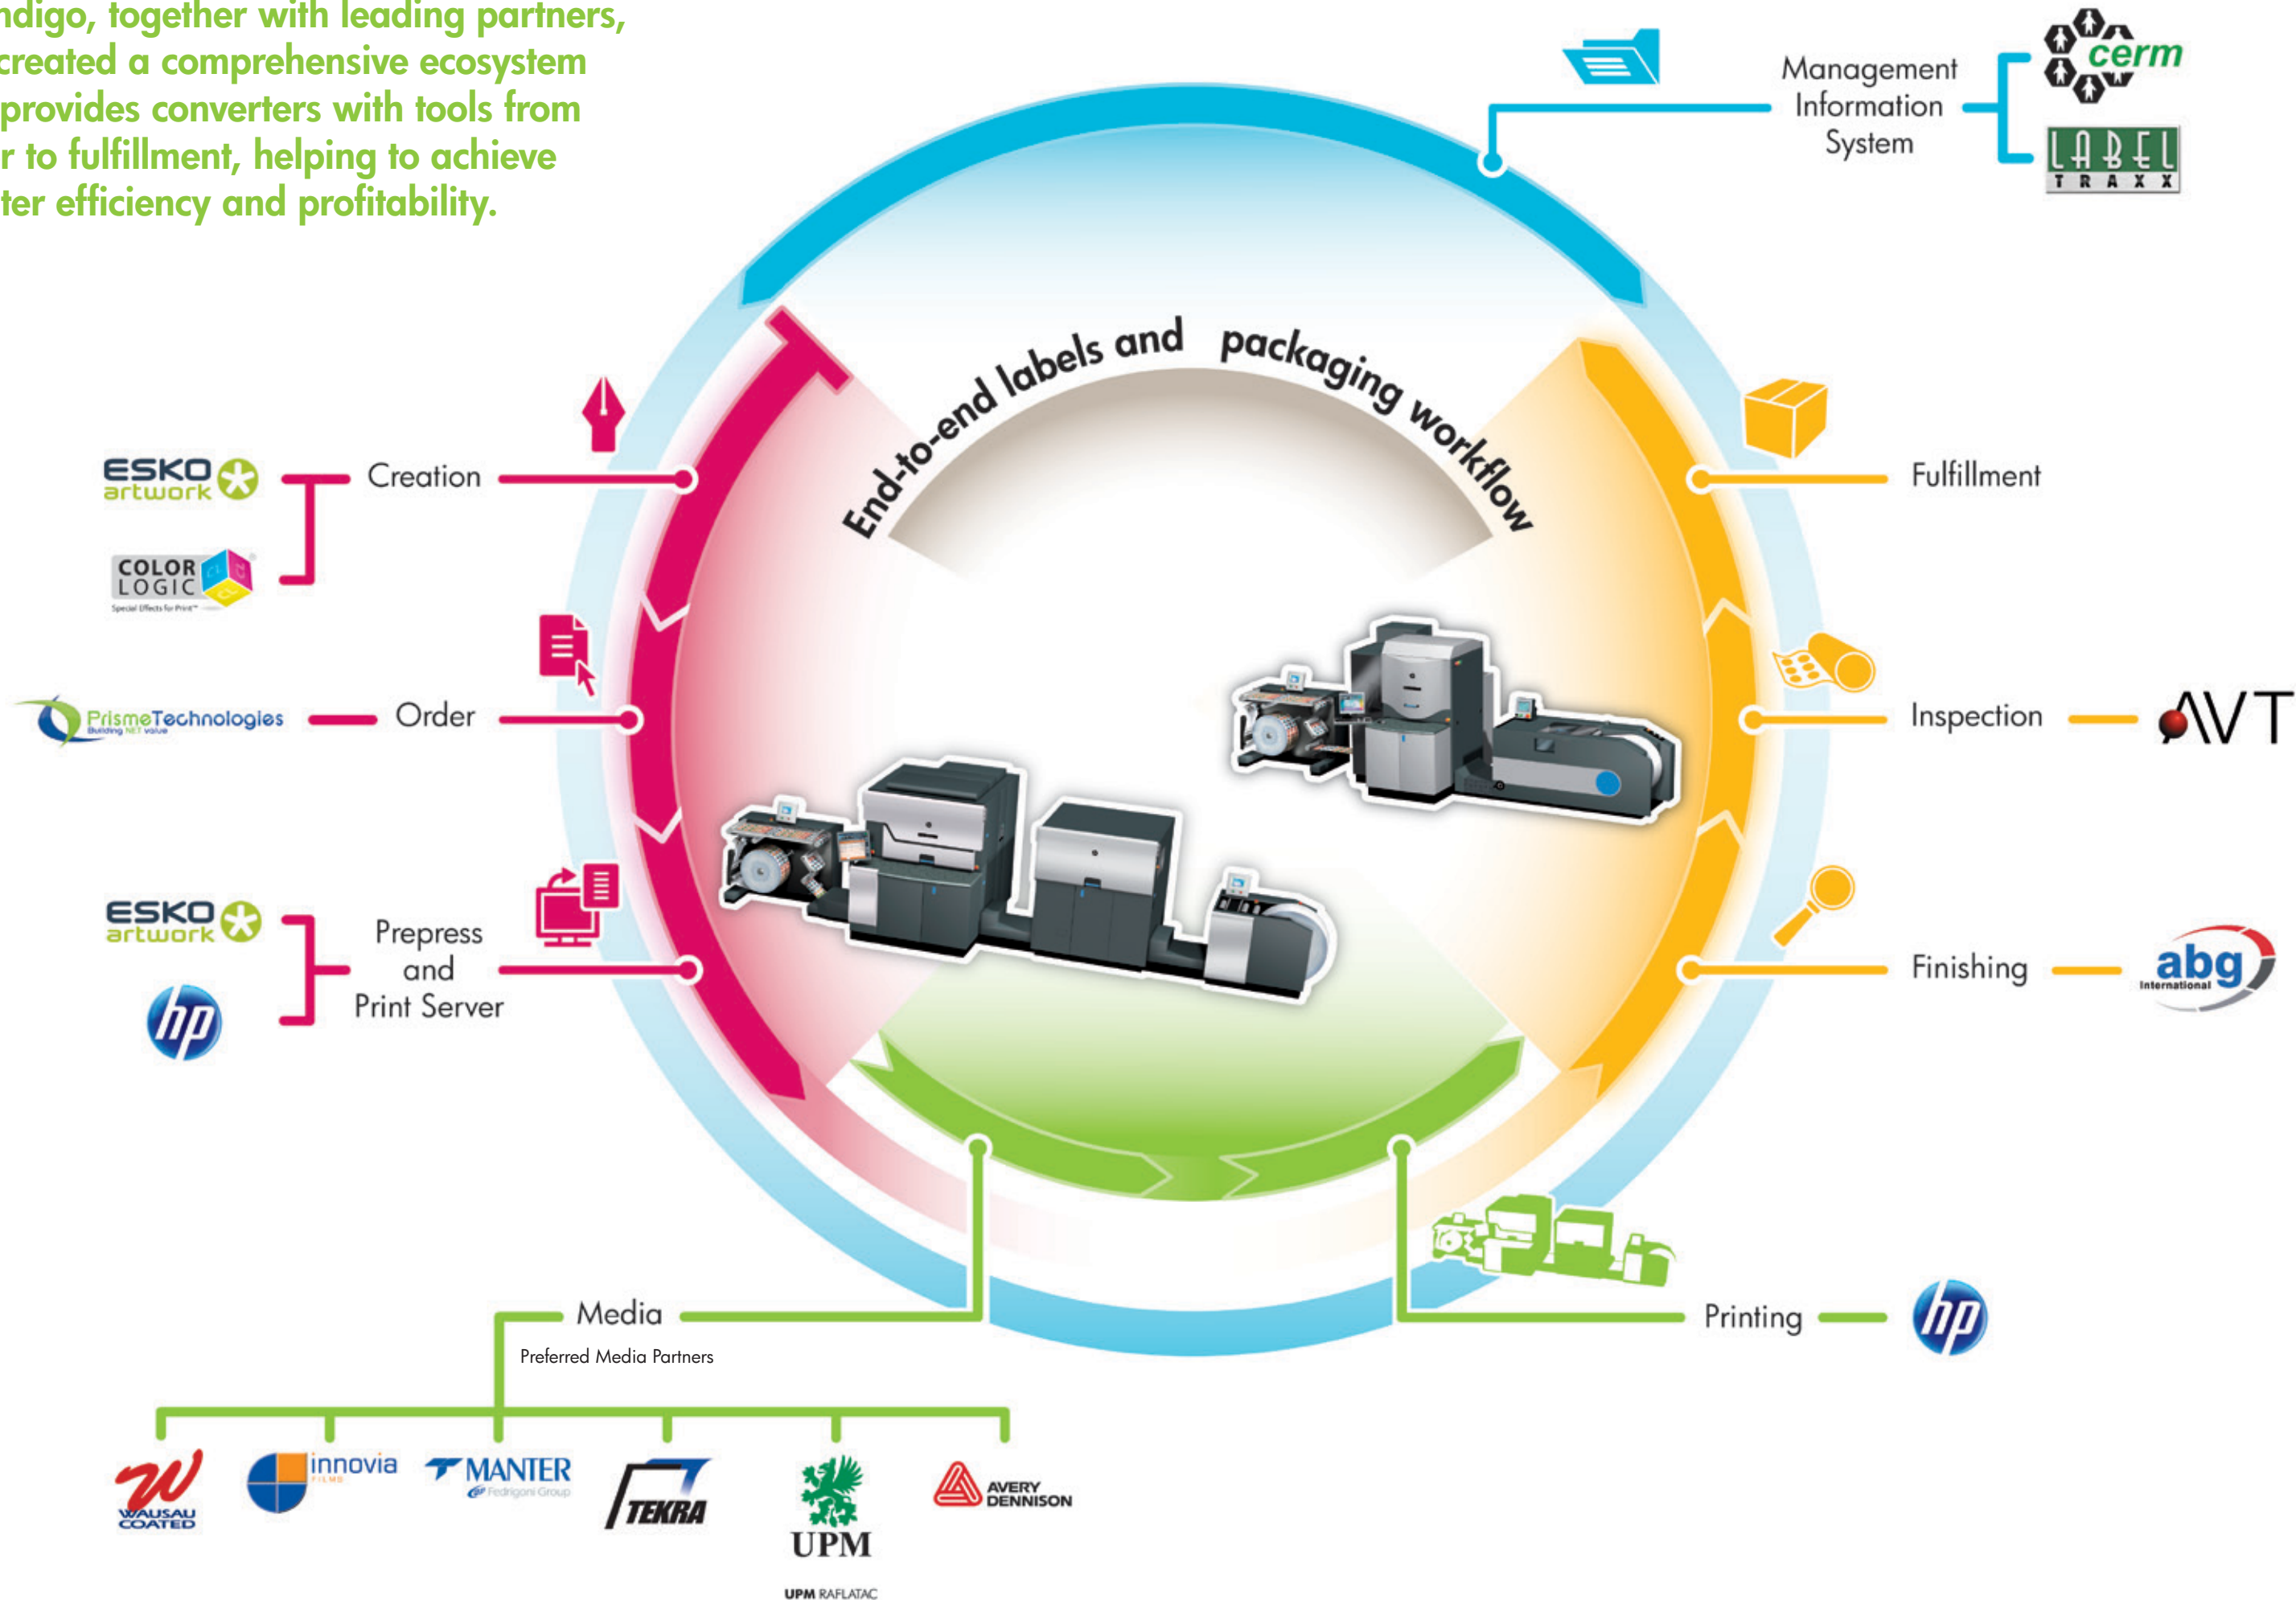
ndigo, together with leading partners, created a comprehensive ecosystem provides converters with tools from r to fulfillment, helping to achieve ter efficiency and profitability.

Management Information System

cerm

LABEL TRAXX

End-to-end labels and packaging workflow

ESKO artwork

COLOR LOGIC

Special Effects for Print

Creation

Fulfillment

PrismeTechnologies

Building NET value

Order

Inspection

AVT

ESKO artwork

Prepress and Print Server

hp

Finishing

abg International

Media

Preferred Media Partners

Printing

hp

WAUSAU COATED

innovia FILMS

MANTER

Fedrigoni Group

TEKRA

UPM

UPM RAFLATAC

AVERY DENNISON